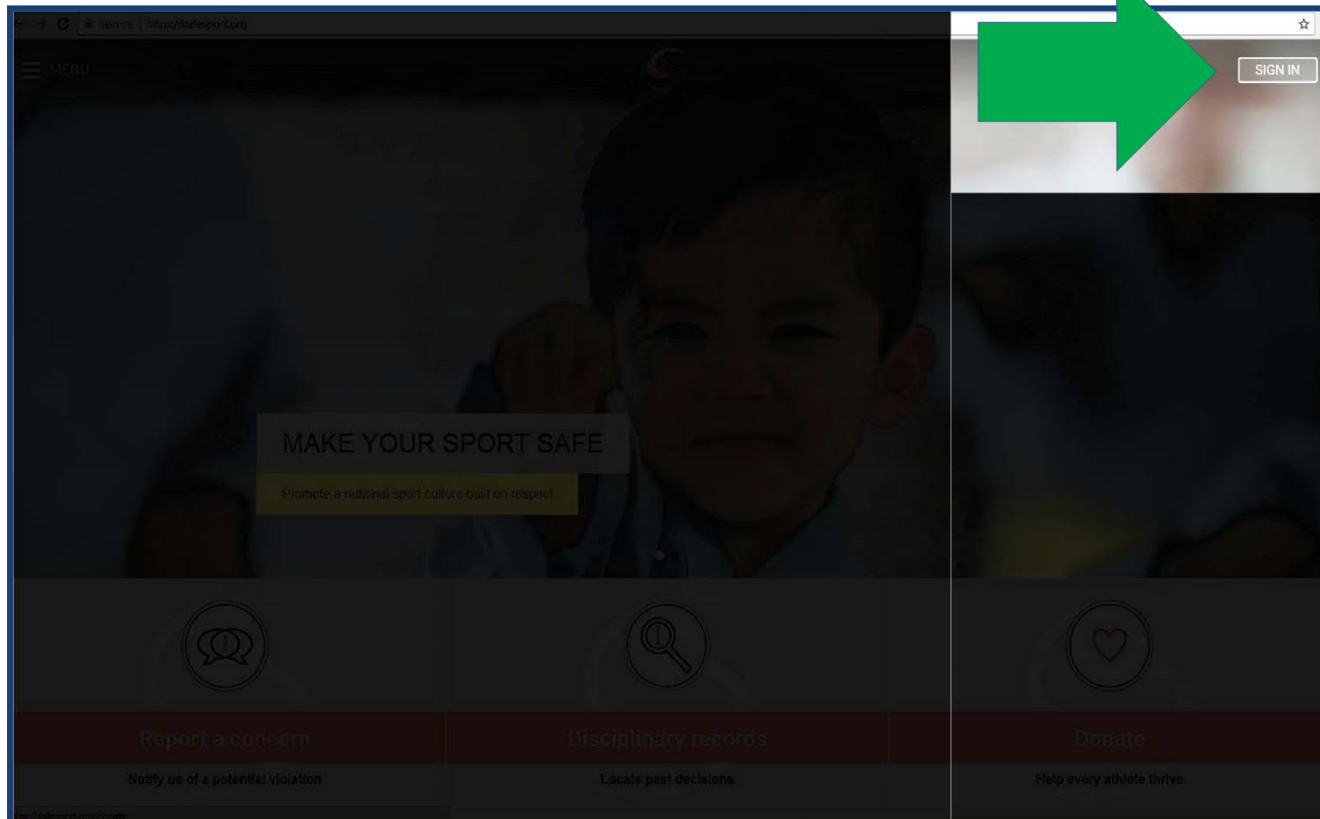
Secure | https://safesport.org

MENU

SIGN IN

MAKE YOUR SPORT SAFE

Promote a national sport culture built on respect

Report a concern

Notify us of a potential violation

Disciplinary records

Locate past decisions

Donate

Help every athlete thrive